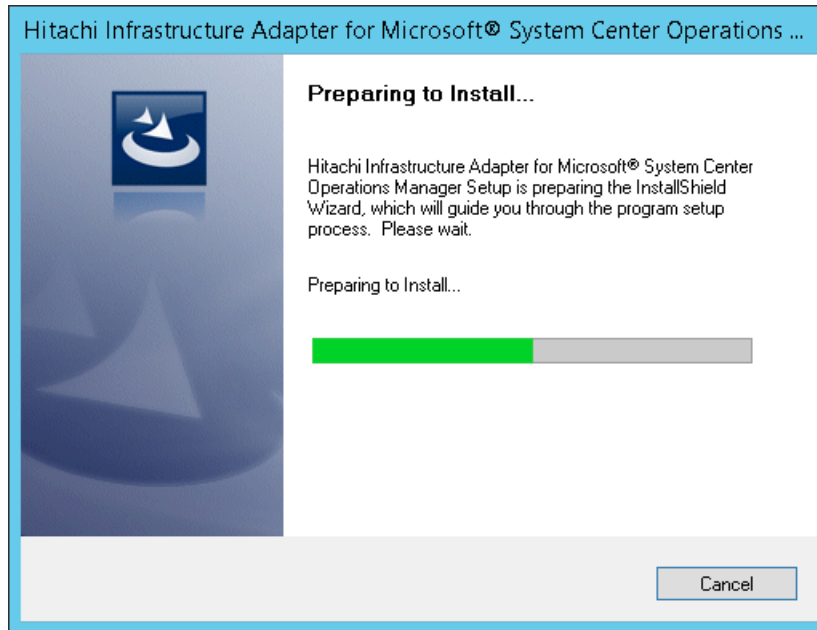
Hitachi Infrastructure Adapter for Microsoft® System Center Operations ...

Preparing to Install...

Hitachi Infrastructure Adapter for Microsoft® System Center Operations Manager Setup is preparing the InstallShield Wizard, which will guide you through the program setup process. Please wait.

Preparing to Install...

Cancel